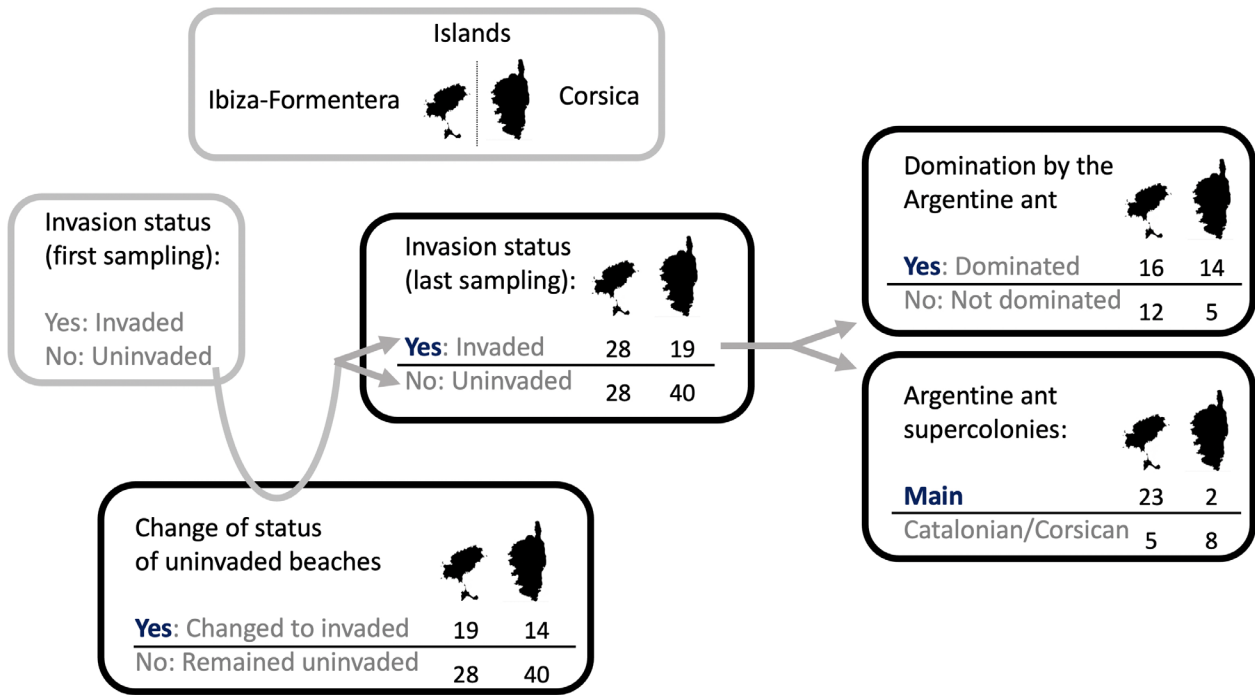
Islands

Ibiza-Formentera Corsica

Invasion status (first sampling):

Yes: Invaded
No: Uninvaded

Invasion status (last sampling):

| | | |
|---|---|---|
| Yes: Invaded | 28 | 19 |
| No: Uninvaded | 28 | 40 |

Domination by the Argentine ant

| | | |
|---|---|---|
| Yes: Dominated | 16 | 14 |
| No: Not dominated | 12 | 5 |

Argentine ant supercolonies:

| | | |
|---|---|---|
| Main | 23 | 2 |
| Catalonian/Corsican | 5 | 8 |

Change of status of uninvaded beaches

| | | |
|---|---|---|
| Yes: Changed to invaded | 19 | 14 |
| No: Remained uninvaded | 28 | 40 |